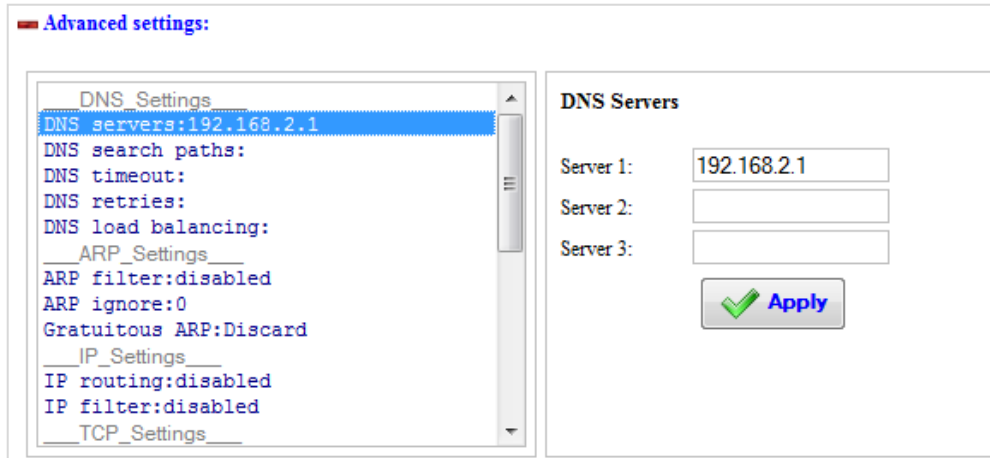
Advanced settings:

___DNS_Settings___
DNS servers:192.168.2.1
DNS search paths:
DNS timeout:
DNS retries:
DNS load balancing:
___ARP_Settings___
ARP filter:disabled
ARP ignore:0
Gratuitous ARP:Discard
___IP_Settings___
IP routing:disabled
IP filter:disabled
___TCP_Settings___

DNS Servers

Server 1: 192.168.2.1
Server 2:
Server 3:

Apply